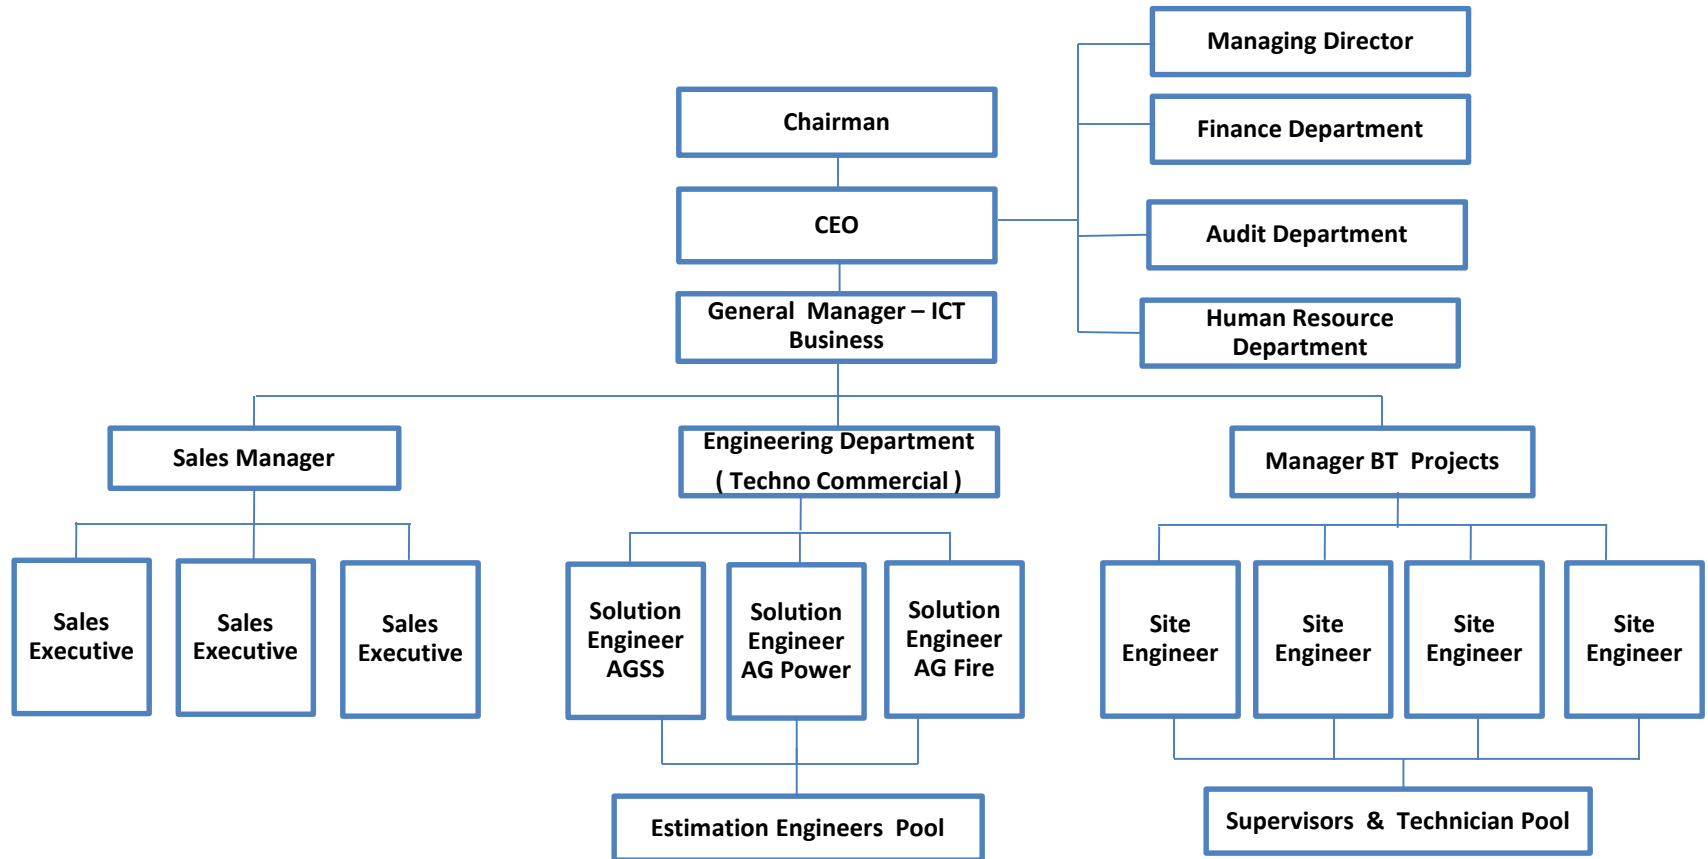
Managing Director

Finance Department

Chairman

CEO

Audit Department

Human Resource Department

General Manager – ICT Business

Sales Manager

Engineering Department ( Techno Commercial )

Manager BT Projects

Sales Executive

Sales Executive

Sales Executive

Solution Engineer AGSS

Solution Engineer AG Power

Solution Engineer AG Fire

Site Engineer

Site Engineer

Site Engineer

Site Engineer

Estimation Engineers Pool

Supervisors & Technician Pool